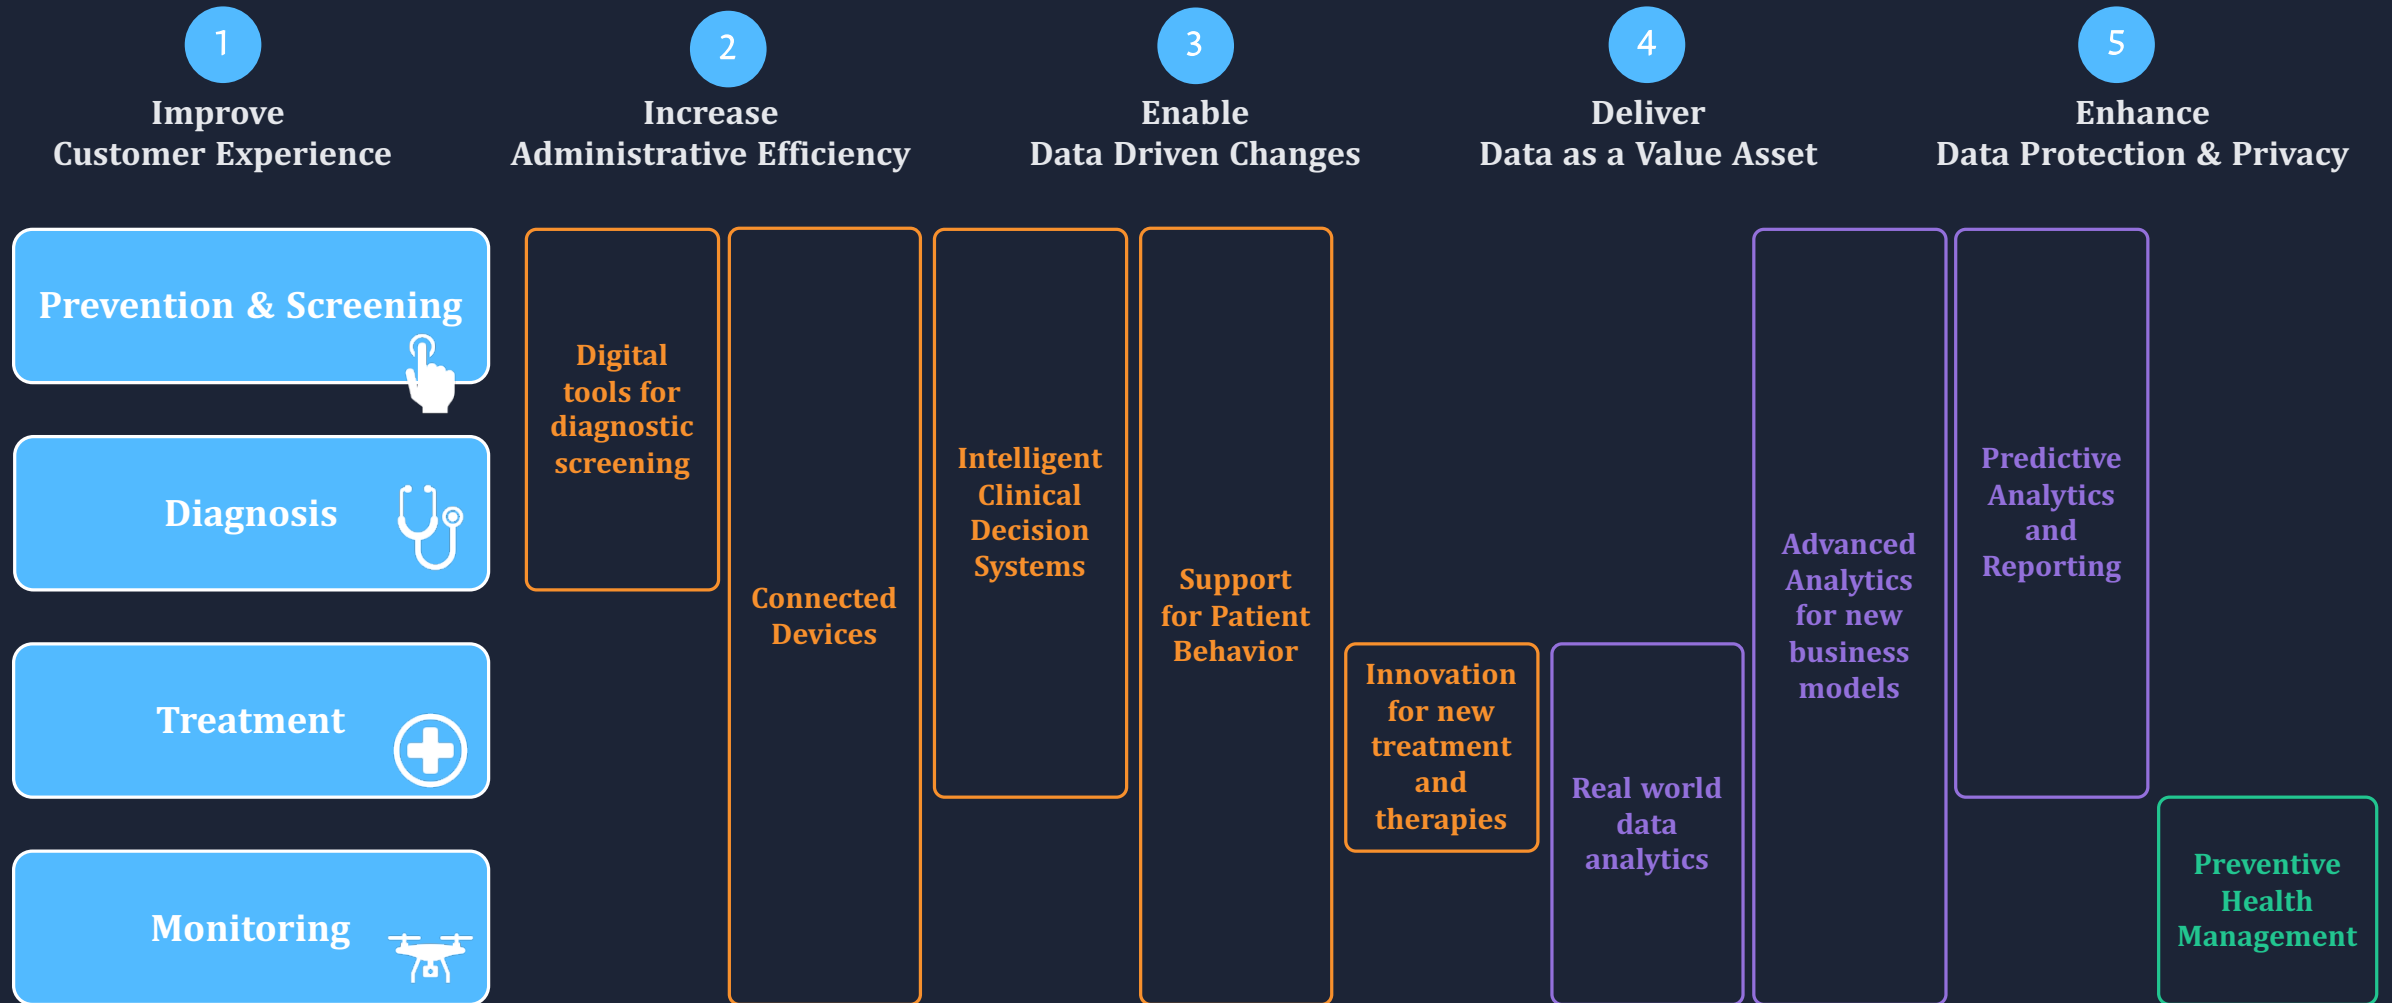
1
Improve
Customer Experience

2
Increase
Administrative Efficiency

3
Enable
Data Driven Changes

4
Deliver
Data as a Value Asset

5
Enhance
Data Protection & Privacy

Prevention & Screening

Diagnosis

Treatment

Monitoring

Digital tools for diagnostic screening

Connected Devices

Intelligent Clinical Decision Systems

Support for Patient Behavior

Innovation for new treatment and therapies

Real world data analytics

Advanced Analytics for new business models

Predictive Analytics and Reporting

Preventive Health Management